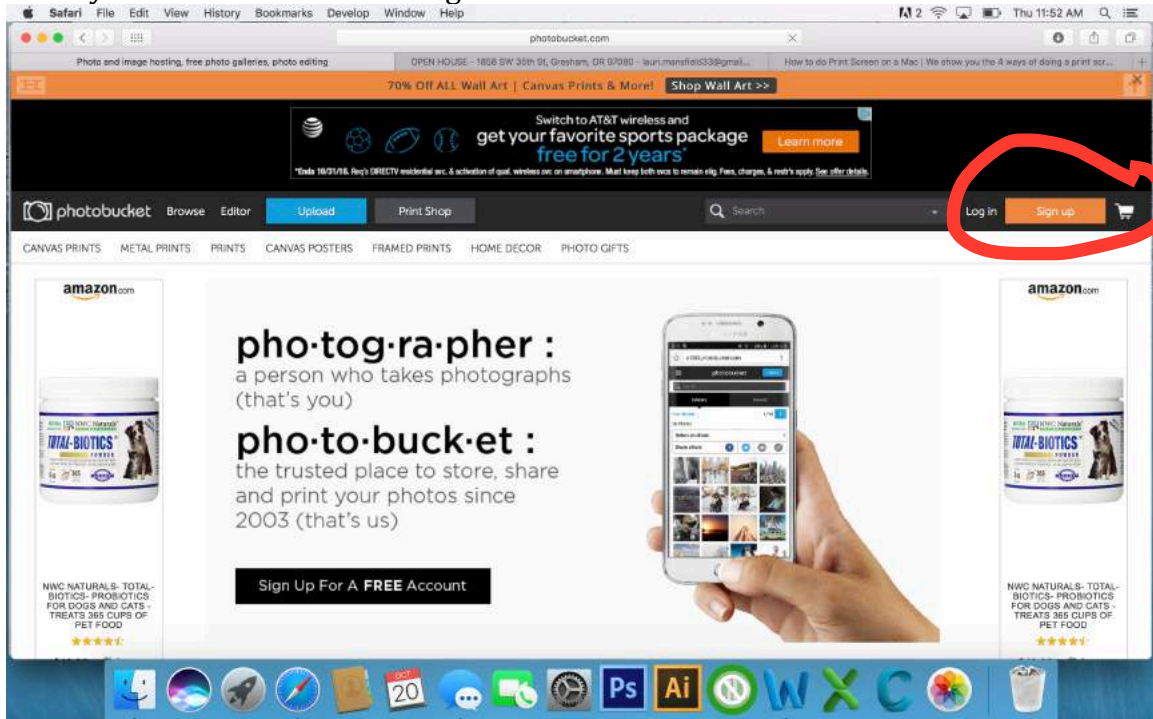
Safari File Edit View History Bookmarks Develop Window Help

2 Thu 11:52 AM

photobucket.com

Photo and image hosting, free photo galleries, photo editing

OPEN HOUSE - 1858 SW 35th St, Gresham, OR 97080 - lauri.mansfield33@gmail...

How to do Print Screen on a Mac | We show you the 4 ways of doing a print scr...

70% Off ALL Wall Art | Canvas Prints & More! Shop Wall Art >>

Switch to AT&T wireless and get your favorite sports package free for 2 years* Learn more

*Ends 10/31/16. Req's DIRECTV residential svc. & activation of qual. wireless svc on smartphone. Must keep both svcs to remain elig. Fees, charges, & restr's apply. See offer details.

photobucket Browse Editor Upload Print Shop Search Log in Sign up

CANVAS PRINTS METAL PRINTS PRINTS CANVAS POSTERS FRAMED PRINTS HOME DECOR PHOTO GIFTS

amazon.com

TOTAL-BIOTICS

NWC NATURALS- TOTAL-BIOTICS- PROBIOTICS FOR DOGS AND CATS - TREATS 365 CUPS OF PET FOOD

pho·tog·ra·pher : a person who takes photographs (that's you)

pho·to·buck·et : the trusted place to store, share and print your photos since 2003 (that's us)

Sign Up For A FREE Account

amazon.com

TOTAL-BIOTICS

NWC NATURALS- TOTAL-BIOTICS- PROBIOTICS FOR DOGS AND CATS - TREATS 365 CUPS OF PET FOOD

OCT 20